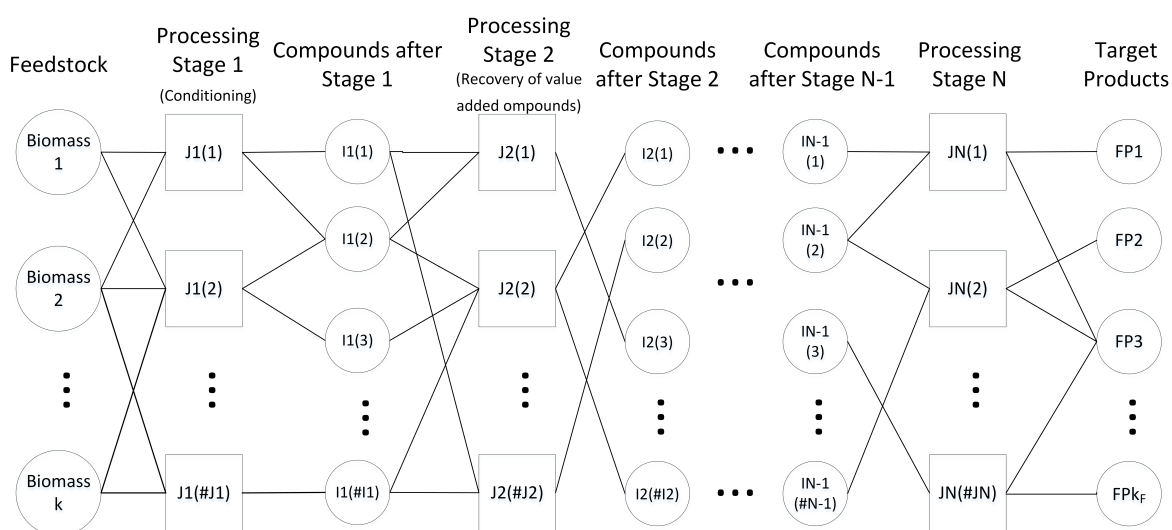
Feedstock

Processing Stage 1 (Conditioning)

Compounds after Stage 1

Processing Stage 2 (Recovery of value added ompounds)

Compounds after Stage 2

Compounds after Stage N-1

Processing Stage N

Target Products

Biomass 1

Biomass 2

Biomass k

J1(1)

J1(2)

J1(#J1)

I1(1)

I1(2)

I1(3)

I1(#I1)

J2(1)

J2(2)

J2(#J2)

I2(1)

I2(2)

I2(3)

I2(#I2)

IN-1 (1)

IN-1 (2)

IN-1 (3)

IN-1 (#N-1)

JN(1)

JN(2)

JN(#JN)

FP1

FP2

FP3

FPk$_F$